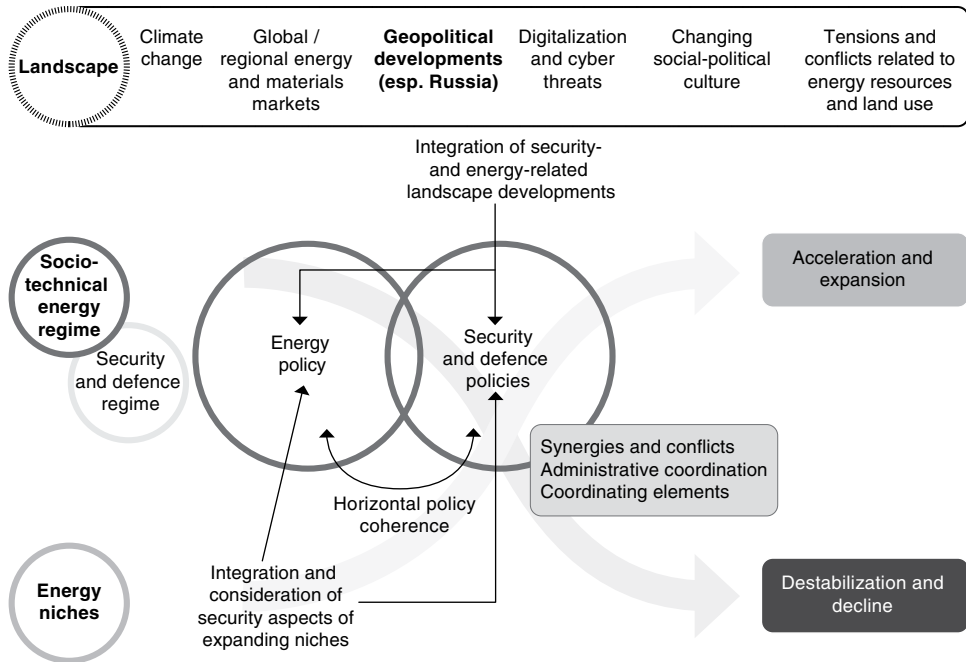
Landscape

Climate change

Global / regional energy and materials markets

Geopolitical developments (esp. Russia)

Digitalization and cyber threats

Changing social-political culture

Tensions and conflicts related to energy resources and land use

Integration of security- and energy-related landscape developments

Socio-technical energy regime

Security and defence regime

Energy policy

Security and defence policies

Acceleration and expansion

Synergies and conflicts
Administrative coordination
Coordinating elements

Horizontal policy coherence

Energy niches

Integration and consideration of security aspects of expanding niches

Destabilization and decline